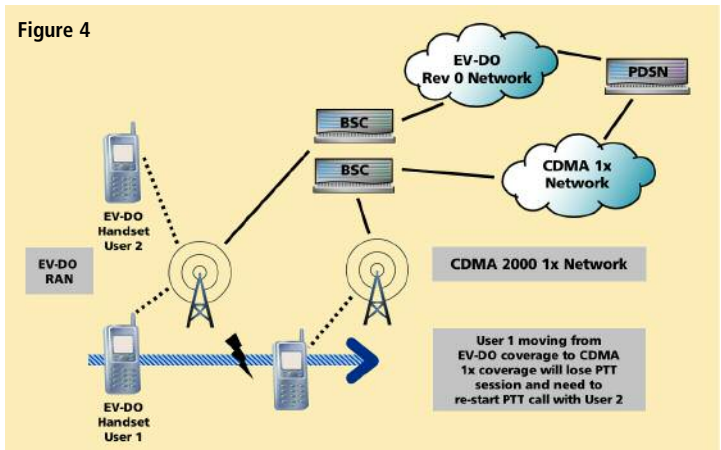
Figure 4

EV-DO
Rev 0 Network

PDSN

BSC

BSC

CDMA 1x
Network

EV-DO
Handset
User 2

EV-DO
RAN

CDMA 2000 1x Network

User 1 moving from EV-DO coverage to CDMA 1x coverage will lose PTT session and need to re-start PTT call with User 2

EV-DO
Handset
User 1